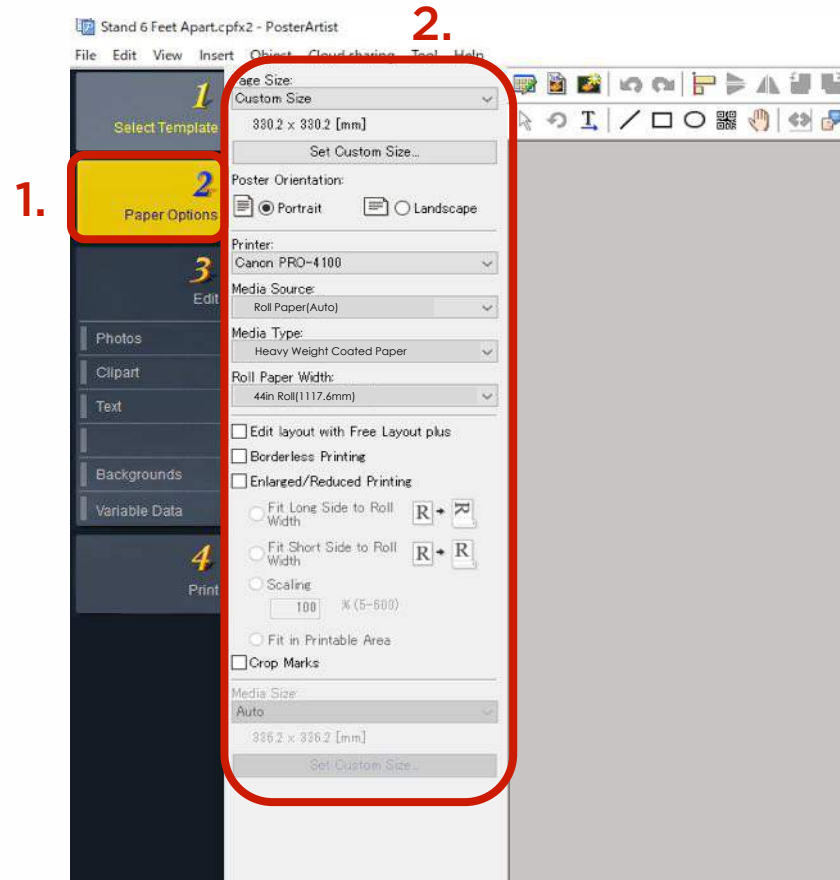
Stand 6 Feet Apart.cpfx2 - PosterArtist

File Edit View Insert Object Cloud sharing Tool Help

2.

1 Select Template

1.

2 Paper Options

3 Edit

Photos

Clipart

Text

Backgrounds

Variable Data

4 Print

Page Size:
Custom Size
330.2 x 330.2 [mm]
Set Custom Size...

Poster Orientation:
Portrait
Landscape

Printer:
Canon PRO-4100

Media Source:
Roll Paper(Auto)

Media Type:
Heavy Weight Coated Paper

Roll Paper Width:
44in Roll(1117.6mm)

Edit layout with Free Layout plus
Borderless Printing
Enlarged/Reduced Printing
Fit Long Side to Roll Width
Fit Short Side to Roll Width
Scaling
100 % (5-600)
Fit in Printable Area
Crop Marks

Media Size:
Auto
336.2 x 336.2 [mm]
Set Custom Size...